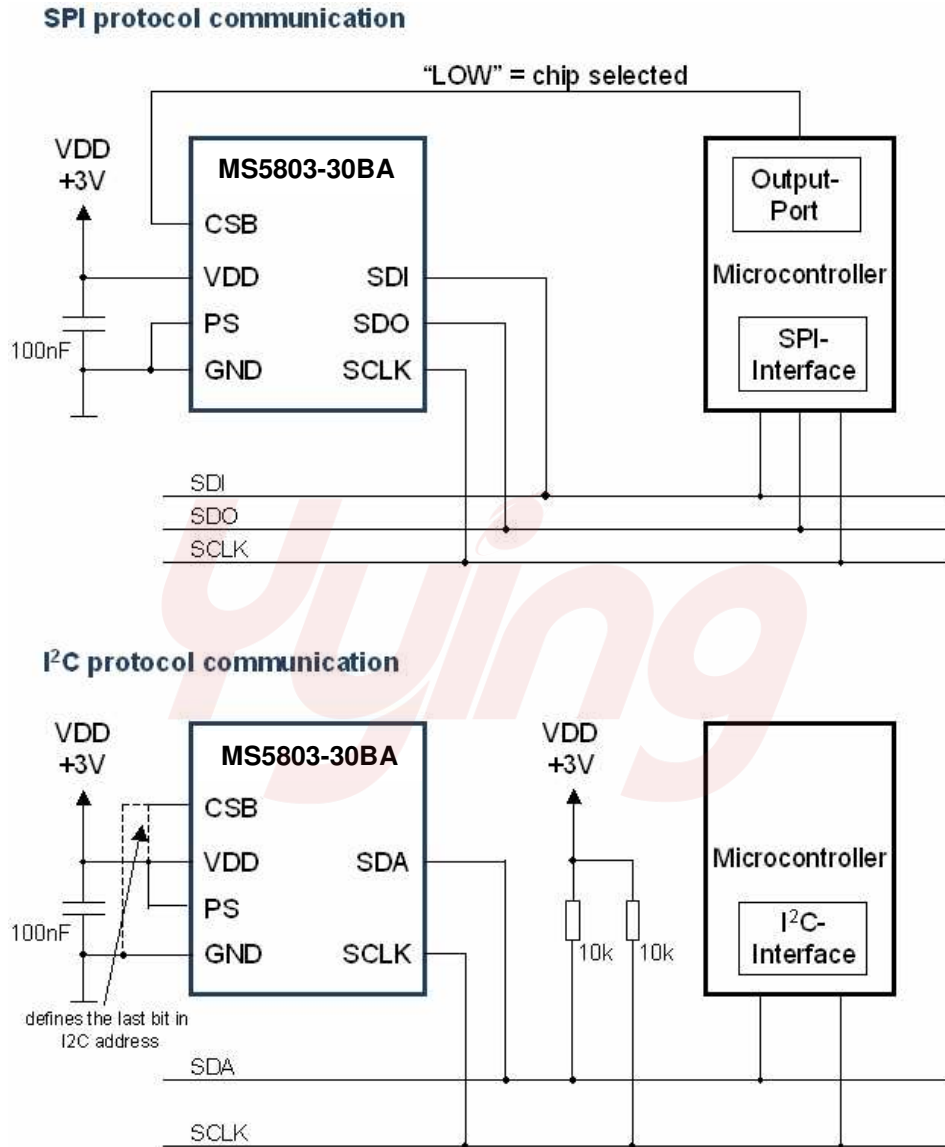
SPI protocol communication

"LOW" = chip selected

VDD +3V

MS5803-30BA

CSB

VDD

PS

GND

SDI

SDO

SCLK

100nF

Output-Port

Microcontroller

SPI-Interface

SDI

SDO

SCLK

yying

$I^2C$ protocol communication

VDD +3V

MS5803-30BA

CSB

VDD

PS

GND

SDA

SCLK

100nF

defines the last bit in I2C address

VDD +3V

10k

10k

Microcontroller

$I^2C$-Interface

SDA

SCLK